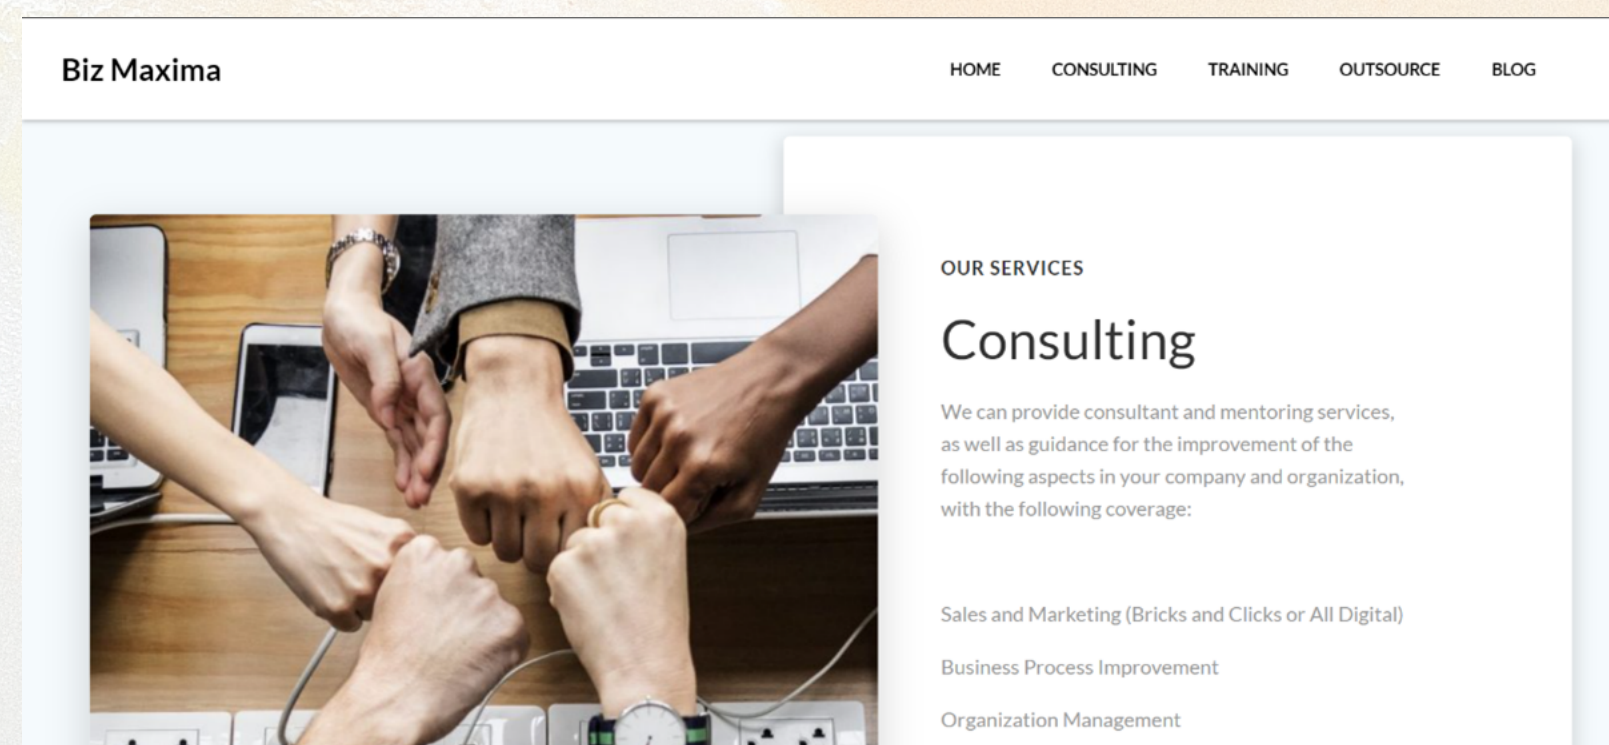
Biz Maxima

HOME CONSULTING TRAINING OUTSOURCE BLOG

OUR SERVICES

Consulting

We can provide consultant and mentoring services, as well as guidance for the improvement of the following aspects in your company and organization, with the following coverage:

Sales and Marketing (Bricks and Clicks or All Digital)

Business Process Improvement

Organization Management